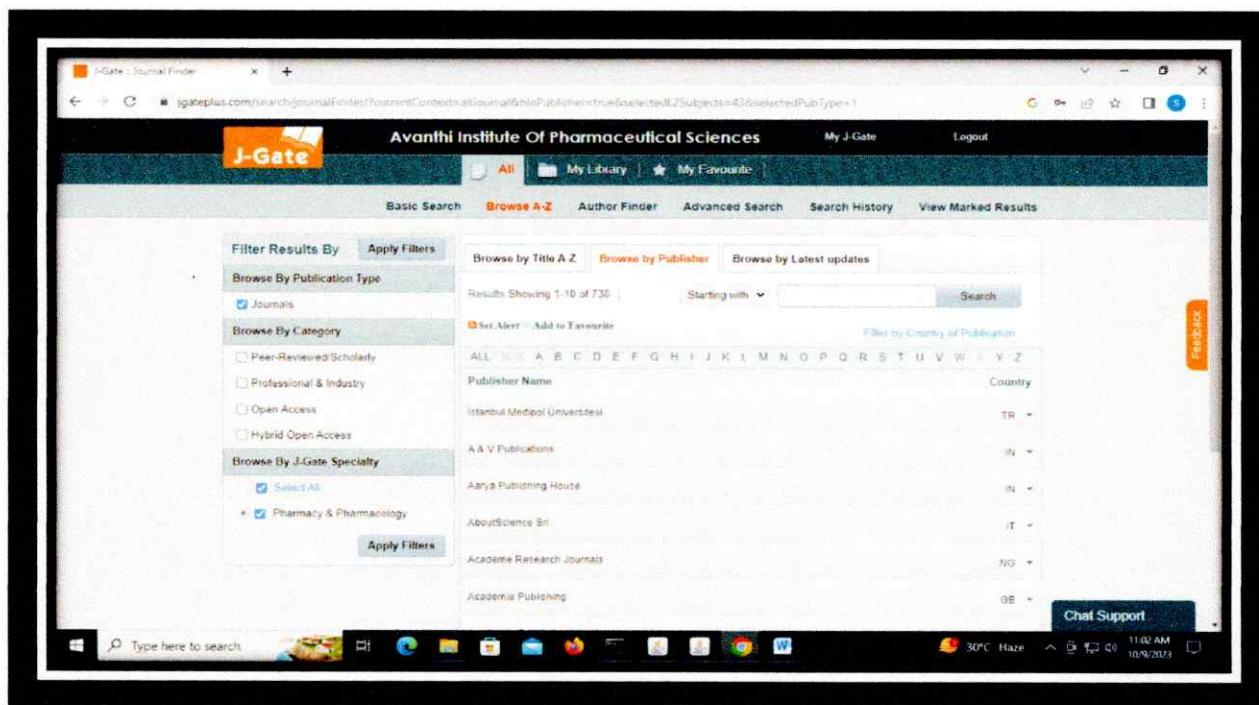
J-Gate : Journal Finder × +

jgateplus.com/search/journalFinder?currentContext=allJournal&chkPublisher=true&selectedL2Subjects=43&selectedPubType=1

J-Gate

Avanthi Institute Of Pharmaceutical Sciences

My J-Gate

Logout

All | My Library | My Favourite

Basic Search | Browse A-Z | Author Finder | Advanced Search | Search History | View Marked Results

Filter Results By

Apply Filters

Browse By Publication Type

Journals

Browse By Category

Peer-Reviewed/Scholarly

Professional & Industry

Open Access

Hybrid Open Access

Browse By J-Gate Specialty

Select All

Pharmacy & Pharmacology

Apply Filters

Browse by Title A-Z | Browse by Publisher | Browse by Latest updates

Results Showing 1-10 of 738

Starting with

Search

Set Alert | Add to Favourite

Filter by Country of Publication

ALL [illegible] A B C D E F G H I J K L M N O P Q R S T U V W X Y Z

| Publisher Name | Country |
|---|---|
| Istanbul Medipol Universitesi | TR |
| A & V Publications | IN |
| Aarya Publishing House | IN |
| AboutScience Srl | IT |
| Academe Research Journals | NG |
| Academia Publishing | GB |

Feedback

Chat Support

Type here to search

30°C Haze

11:02 AM 10/9/2023